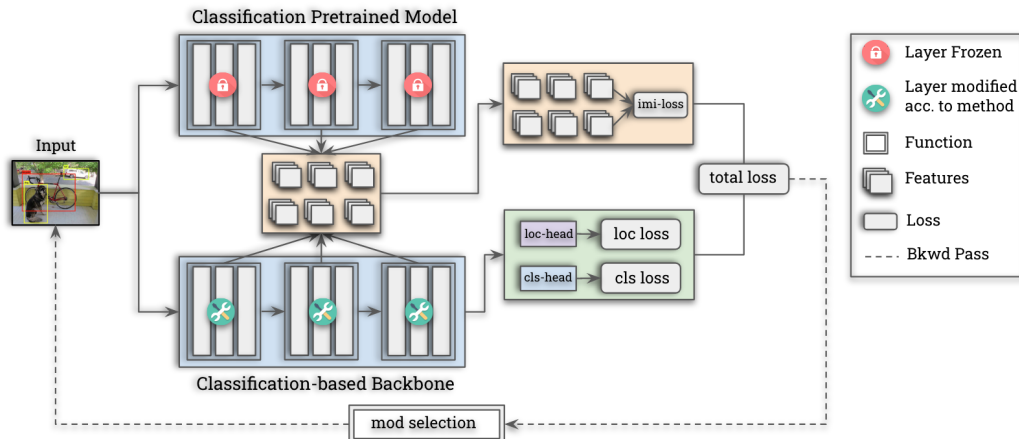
Classification Pretrained Model

Input

imi-loss

total loss

loc-head

loc loss

cls-head

cls loss

Classification-based Backbone

mod selection

Layer Frozen

Layer modified acc. to method

Function

Features

Loss

Bkwd Pass